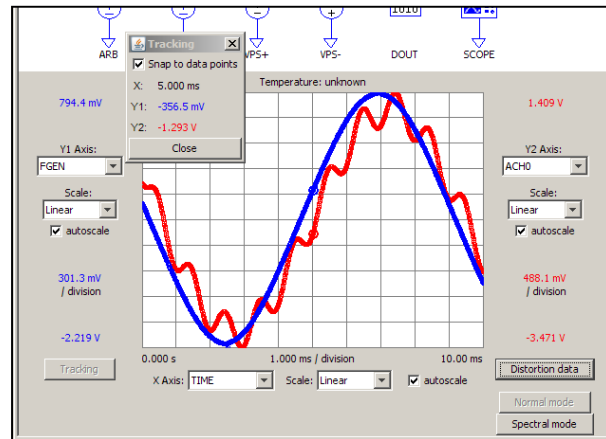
ARB
VPS+
VPS-
1010
DOUT
SCOPE

Tracking
Snap to data points
X: 5.000 ms
Y1: -356.5 mV
Y2: -1.293 V
Close

Temperature: unknown

794.4 mV
Y1 Axis:
FGEN
Scale:
Linear
autoscale
301.3 mV
/ division
-2.219 V
Tracking

1.409 V
Y2 Axis:
ACH0
Scale:
Linear
autoscale
488.1 mV
/ division
-3.471 V

0.000 s
1.000 ms / division
10.00 ms
X Axis: TIME
Scale: Linear
autoscale
Distortion data
Normal mode
Spectral mode